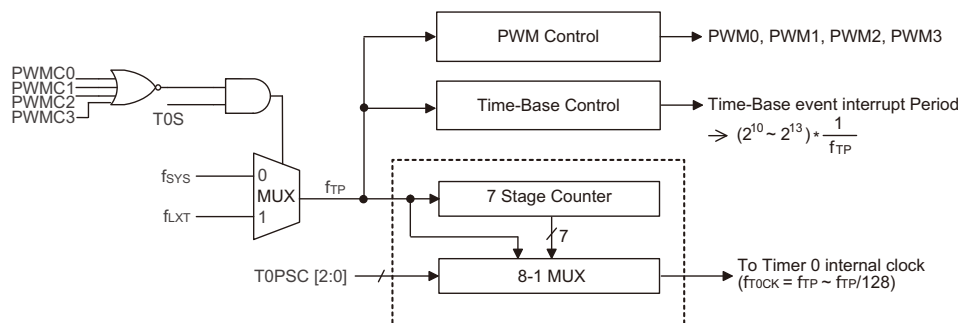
PWMC0
PWMC1
PWMC2
PWMC3

T0S

PWM Control

PWM0, PWM1, PWM2, PWM3

Time-Base Control

Time-Base event interrupt Period

$\rightarrow (2^{10} \sim 2^{13}) * \frac{1}{f_{TP}}$

$f_{SYS}$

0

MUX

1

$f_{LXT}$

$f_{TP}$

7 Stage Counter

7

T0PSC [2:0]

8-1 MUX

To Timer 0 internal clock
($f_{T0CK} = f_{TP} \sim f_{TP}/128$)